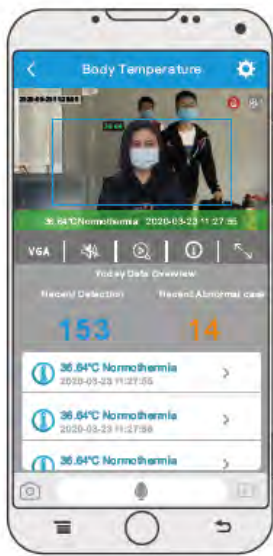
Body Temperature

2020-03-23 11:27:55

36.64

36.64°C Normothermia 2020-03-23 11:27:55

VGA

Today Data Overview

Recent Detection

Recent Abnormal case

153

14

36.64°C Normothermia
2020-03-23 11:27:55

36.64°C Normothermia
2020-03-23 11:27:56

36.64°C Normothermia
2020-03-23 11:27:55